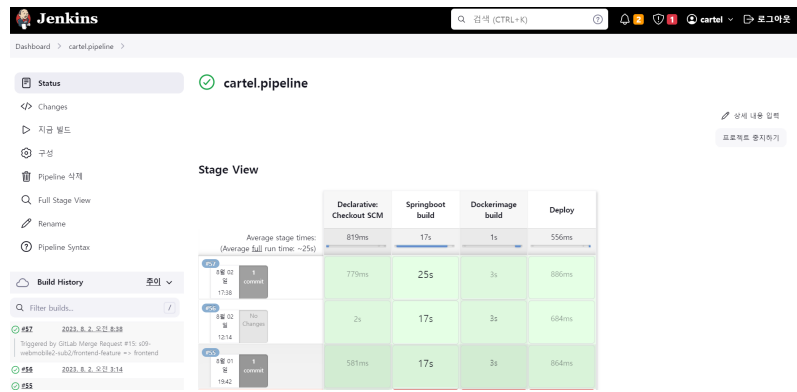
Jenkins

검색 (CTRL+K) ⑦ 2 1 cartel 로그아웃

Dashboard > cartel.pipeline >

Status
Changes
지금 빌드
구성
Pipeline 삭제
Full Stage View
Rename
Pipeline Syntax

Build History 추이

Filter builds... /

#57 2023. 8. 2. 오전 8:38
Triggered by GitLab Merge Request #15: s09-webmobile2-sub2/frontend-feature => frontend
#56 2023. 8. 2. 오전 3:14
#55

cartel.pipeline

상세 내용 입력
프로젝트 중지하기

Stage View

| | Declarative: Checkout SCM | Springboot build | Dockerimage build | Deploy |
|---|---|---|---|---|
| Average stage times: (Average full run time: ~25s) | 819ms | 17s | 1s | 556ms |
| #57 8월 02 일 17:38 1 commit | 779ms | 25s | 3s | 886ms |
| #56 8월 02 일 12:14 No Changes | 2s | 17s | 3s | 684ms |
| #55 8월 01 일 19:42 1 commit | 581ms | 17s | 3s | 864ms |